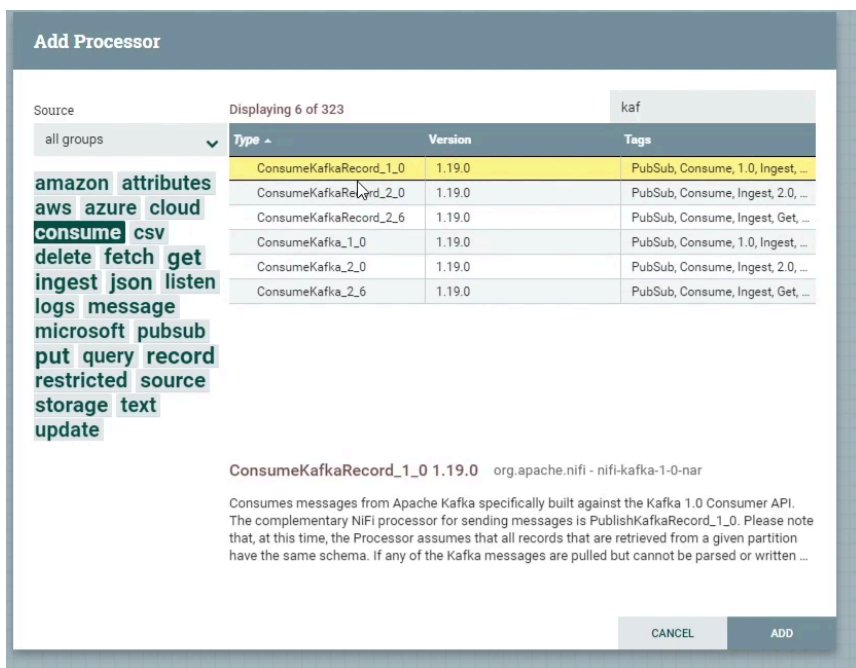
Add Processor

Source

all groups

amazon attributes aws azure cloud consume csv delete fetch get ingest json listen logs message microsoft pubsub put query record restricted source storage text update

Displaying 6 of 323

kaf

| Type ▲ | Version | Tags |
|---|---|---|
| ConsumeKafkaRecord_1_0 | 1.19.0 | PubSub, Consume, 1.0, Ingest, ... |
| ConsumeKafkaRecord_2_0 | 1.19.0 | PubSub, Consume, Ingest, 2.0, ... |
| ConsumeKafkaRecord_2_6 | 1.19.0 | PubSub, Consume, Ingest, Get, ... |
| ConsumeKafka_1_0 | 1.19.0 | PubSub, Consume, 1.0, Ingest, ... |
| ConsumeKafka_2_0 | 1.19.0 | PubSub, Consume, Ingest, 2.0, ... |
| ConsumeKafka_2_6 | 1.19.0 | PubSub, Consume, Ingest, Get, ... |

ConsumeKafkaRecord_1_0 1.19.0 org.apache.nifi - nifi-kafka-1-0-nar

Consumes messages from Apache Kafka specifically built against the Kafka 1.0 Consumer API. The complementary NiFi processor for sending messages is PublishKafkaRecord_1_0. Please note that, at this time, the Processor assumes that all records that are retrieved from a given partition have the same schema. If any of the Kafka messages are pulled but cannot be parsed or written ...

CANCEL

ADD